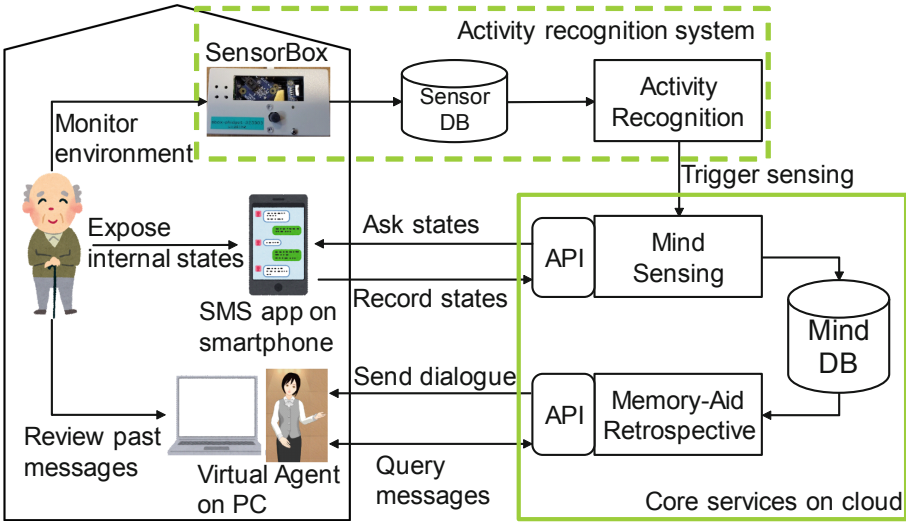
Activity recognition system

SensorBox

Sensor DB

Activity Recognition

Monitor environment

Trigger sensing

Expose internal states

Ask states

API

Mind Sensing

Record states

SMS app on smartphone

Mind DB

Send dialogue

API

Memory-Aid Retrospective

Review past messages

Virtual Agent on PC

Query messages

Core services on cloud